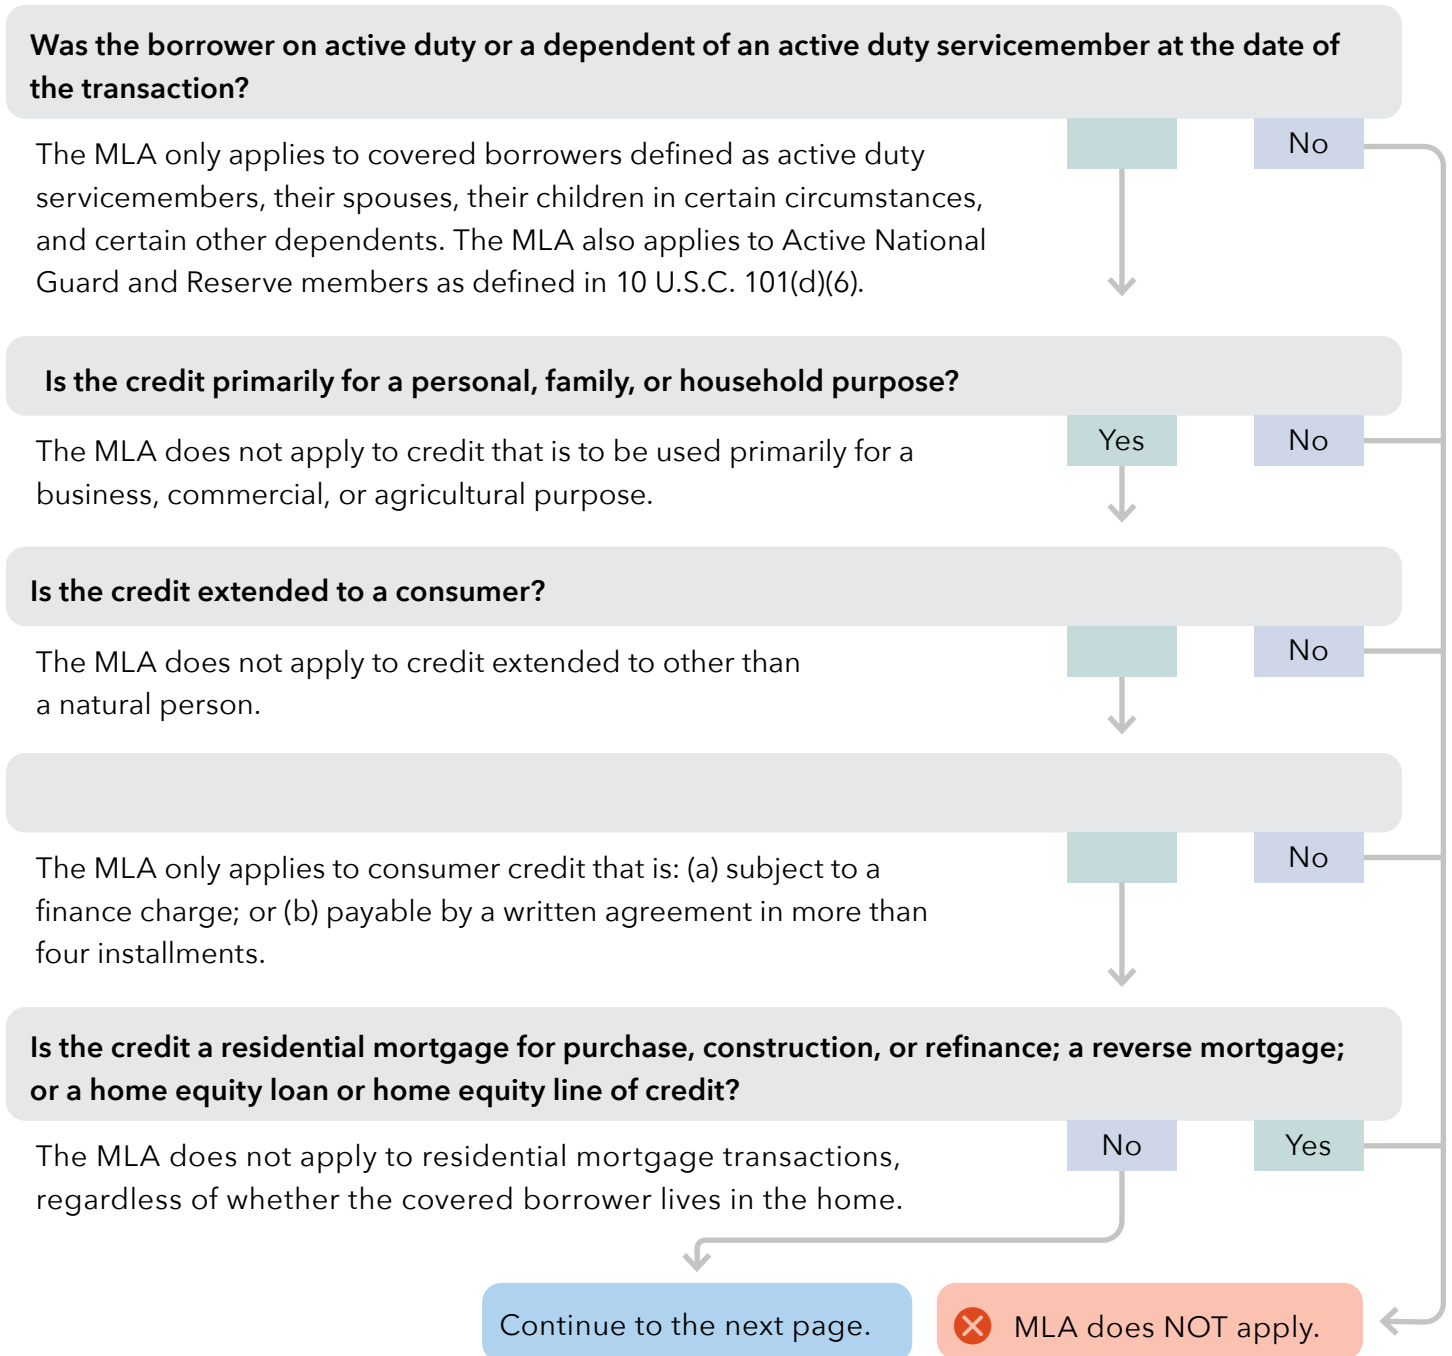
Was the borrower on active duty or a dependent of an active duty servicemember at the date of the transaction?

The MLA only applies to covered borrowers defined as active duty servicemembers, their spouses, their children in certain circumstances, and certain other dependents. The MLA also applies to Active National Guard and Reserve members as defined in 10 U.S.C. 101(d)(6).

No

Is the credit primarily for a personal, family, or household purpose?

The MLA does not apply to credit that is to be used primarily for a business, commercial, or agricultural purpose.

Yes

No

Is the credit extended to a consumer?

The MLA does not apply to credit extended to other than a natural person.

No

The MLA only applies to consumer credit that is: (a) subject to a finance charge; or (b) payable by a written agreement in more than four installments.

No

Is the credit a residential mortgage for purchase, construction, or refinance; a reverse mortgage; or a home equity loan or home equity line of credit?

The MLA does not apply to residential mortgage transactions, regardless of whether the covered borrower lives in the home.

No

Yes

Continue to the next page.

MLA does NOT apply.